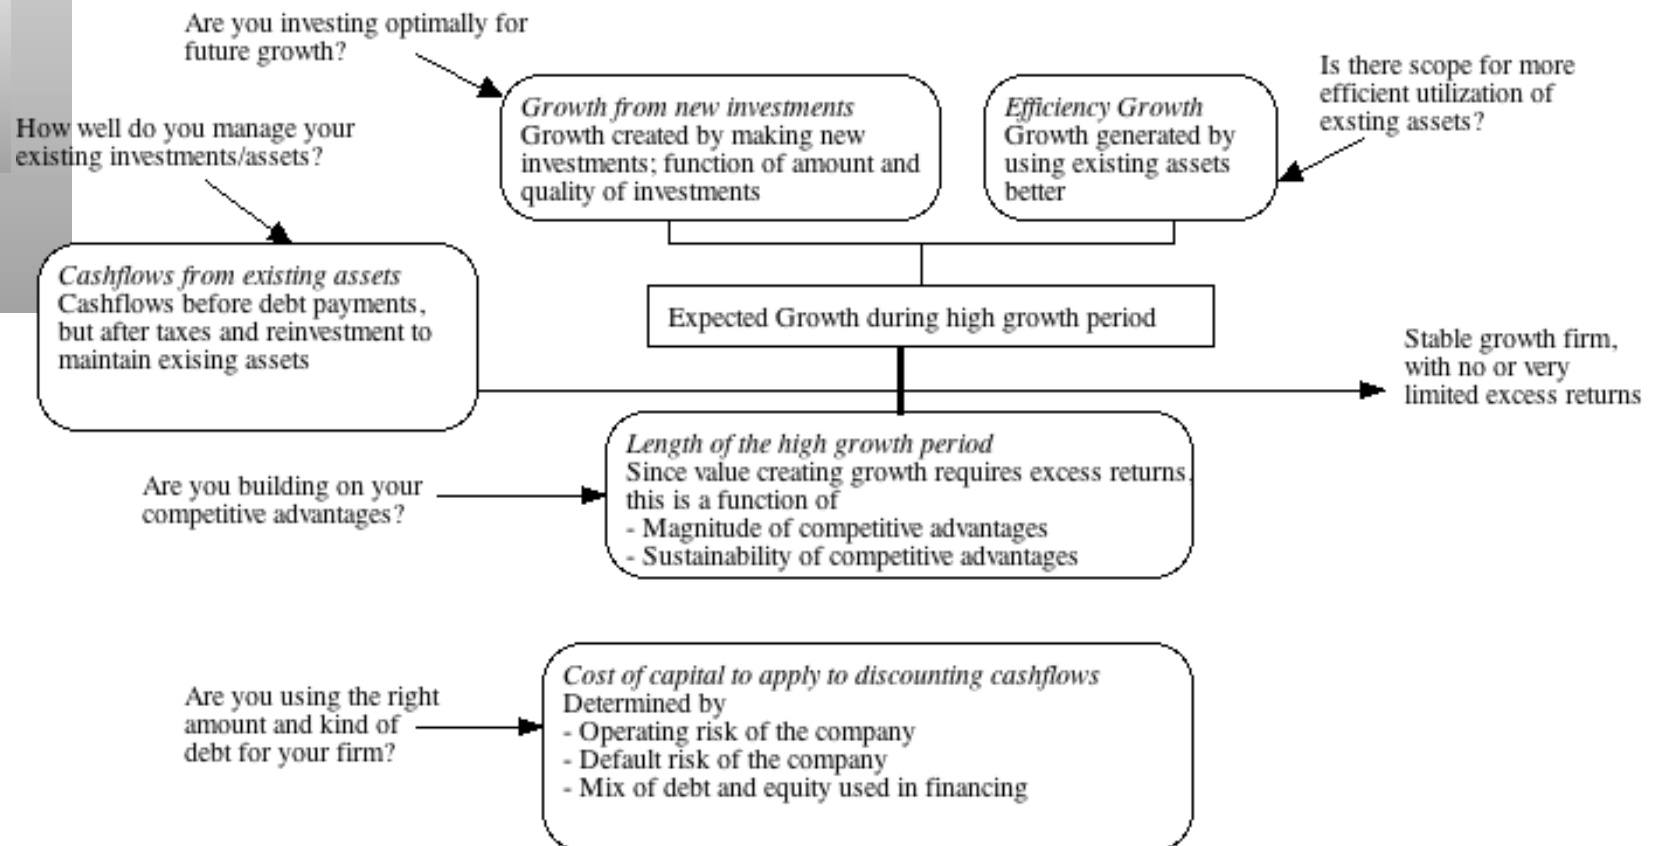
Are you investing optimally for future growth?

How well do you manage your existing investments/assets?

*Growth from new investments*
Growth created by making new investments; function of amount and quality of investments

*Efficiency Growth*
Growth generated by using existing assets better

Is there scope for more efficient utilization of exsting assets?

*Cashflows from existing assets*
Cashflows before debt payments, but after taxes and reinvestment to maintain exising assets

Expected Growth during high growth period

Stable growth firm, with no or very limited excess returns

Are you building on your competitive advantages?

*Length of the high growth period*
Since value creating growth requires excess returns, this is a function of
- Magnitude of competitive advantages
- Sustainability of competitive advantages

Are you using the right amount and kind of debt for your firm?

*Cost of capital to apply to discounting cashflows*
Determined by
- Operating risk of the company
- Default risk of the company
- Mix of debt and equity used in financing